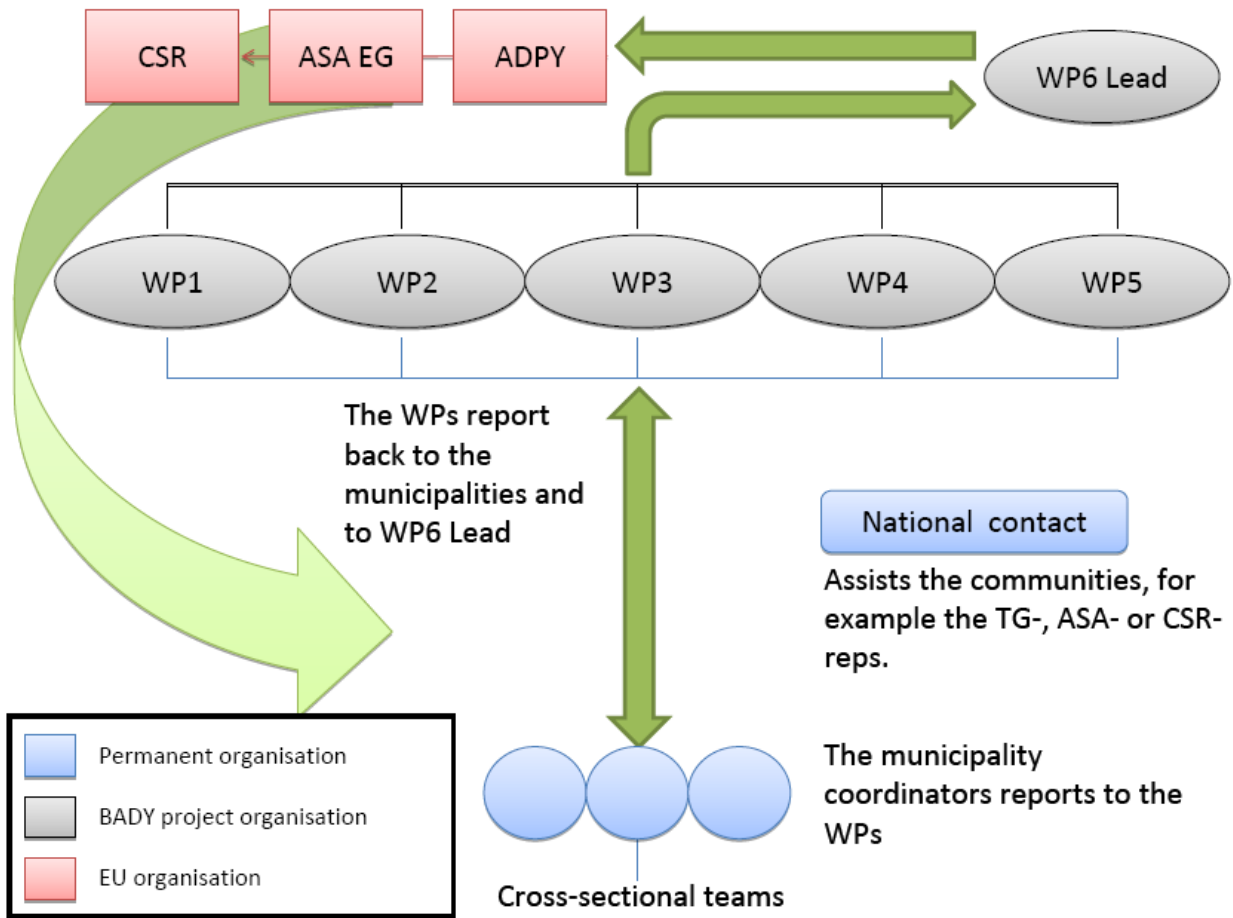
CSR

ASA EG

ADPY

WP6 Lead

WP1

WP2

WP3

WP4

WP5

The WPs report back to the municipalities and to WP6 Lead

National contact

Assists the communities, for example the TG-, ASA- or CSR-reps.

Permanent organisation

BADY project organisation

EU organisation

The municipality coordinators reports to the WPs

Cross-sectional teams